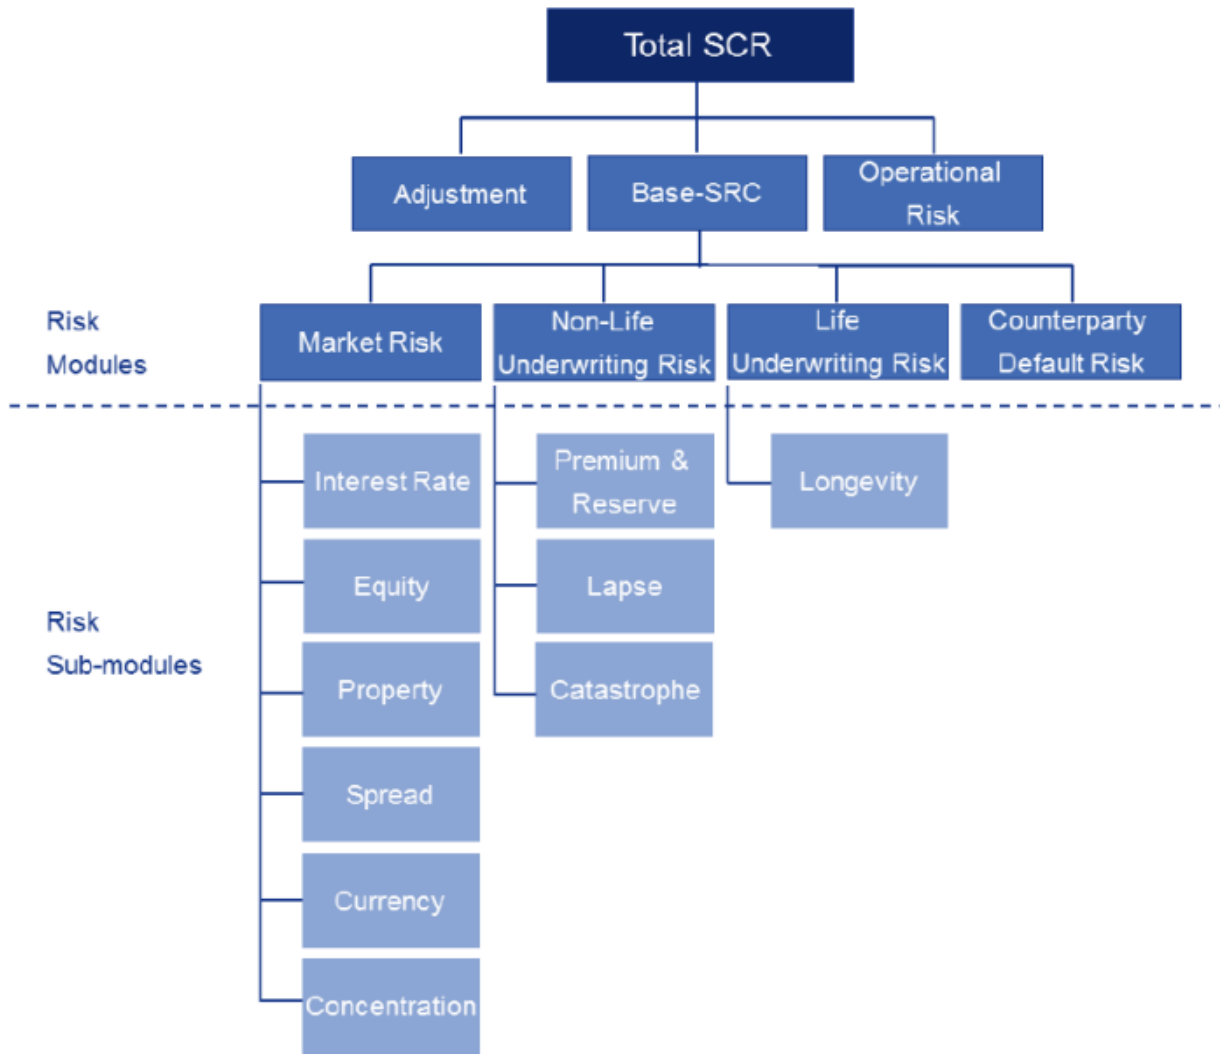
Total SCR

Adjustment

Base-SRC

Operational Risk

Risk Modules

Market Risk

Non-Life Underwriting Risk

Life Underwriting Risk

Counterparty Default Risk

Risk Sub-modules

Interest Rate

Equity

Property

Spread

Currency

Concentration

Premium & Reserve

Lapse

Catastrophe

Longevity